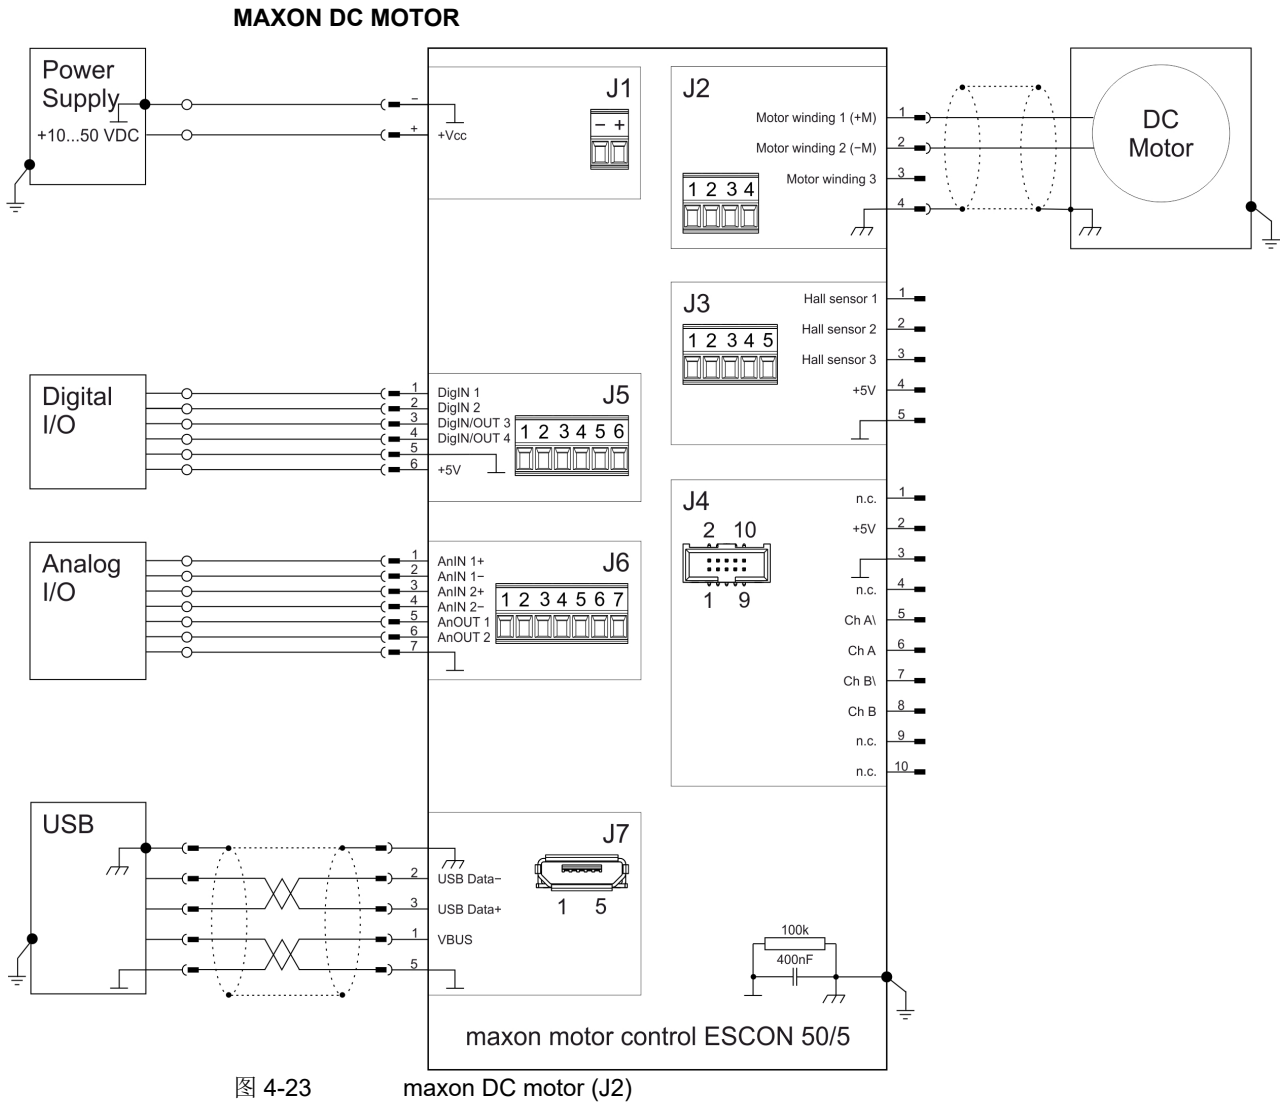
MAXON DC MOTOR

Power Supply
+10...50 VDC

J1
−
+
+Vcc

J2
Motor winding 1 (+M) 1
Motor winding 2 (−M) 2
Motor winding 3 3
4
1 2 3 4

DC Motor

J3
Hall sensor 1 1
Hall sensor 2 2
Hall sensor 3 3
+5V 4
5
1 2 3 4 5

Digital I/O
1 DigIN 1
2 DigIN 2
3 DigIN/OUT 3
4 DigIN/OUT 4
5
6 +5V
J5
1 2 3 4 5 6

J4
2 10
1 9
n.c. 1
+5V 2
3
n.c. 4
Ch A\ 5
Ch A 6
Ch B\ 7
Ch B 8
n.c. 9
n.c. 10

Analog I/O
1 AnIN 1+
2 AnIN 1−
3 AnIN 2+
4 AnIN 2−
5 AnOUT 1
6 AnOUT 2
7
J6
1 2 3 4 5 6 7

USB
J7
2 USB Data−
3 USB Data+
1 VBUS
5
1 5

100k
400nF

maxon motor control ESCON 50/5

图 4-23 maxon DC motor (J2)